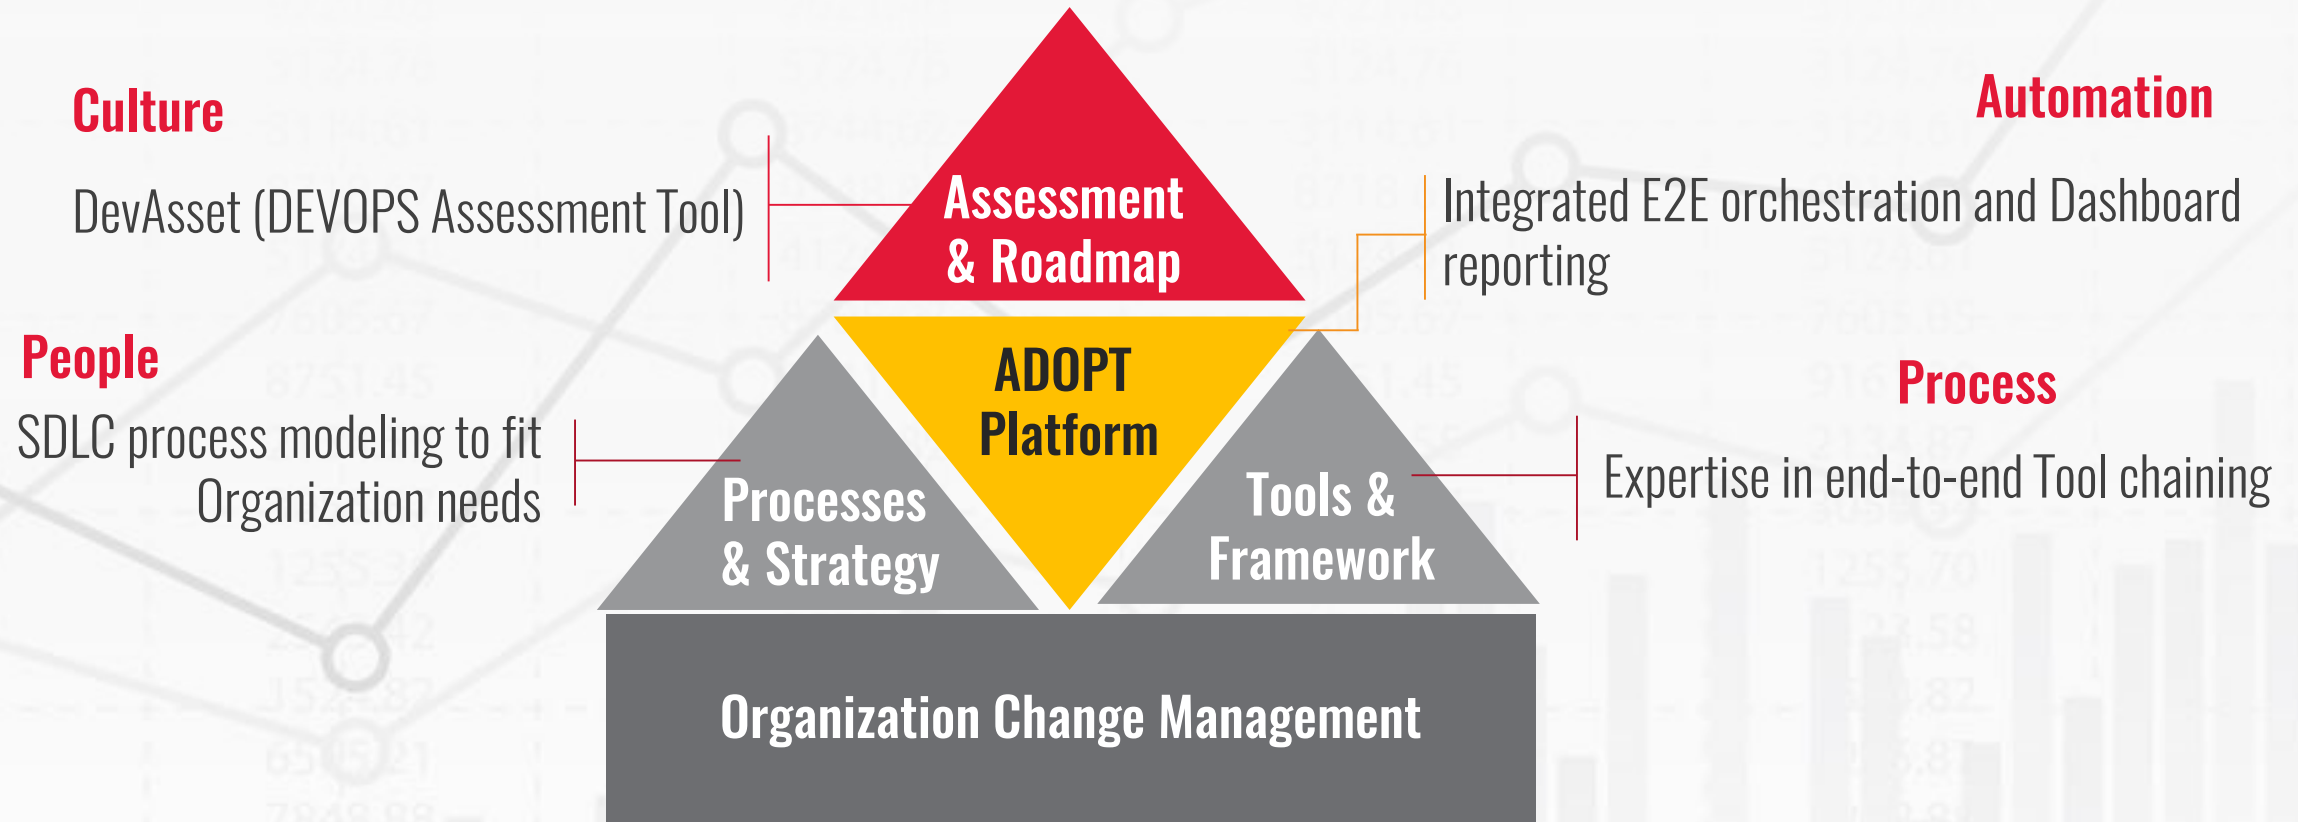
Culture

DevAsset (DEVOPS Assessment Tool)

Automation

Integrated E2E orchestration and Dashboard reporting

Assessment & Roadmap

ADOPT Platform

People

SDLC process modeling to fit Organization needs

Processes & Strategy

Tools & Framework

Process

Expertise in end-to-end Tool chaining

Organization Change Management